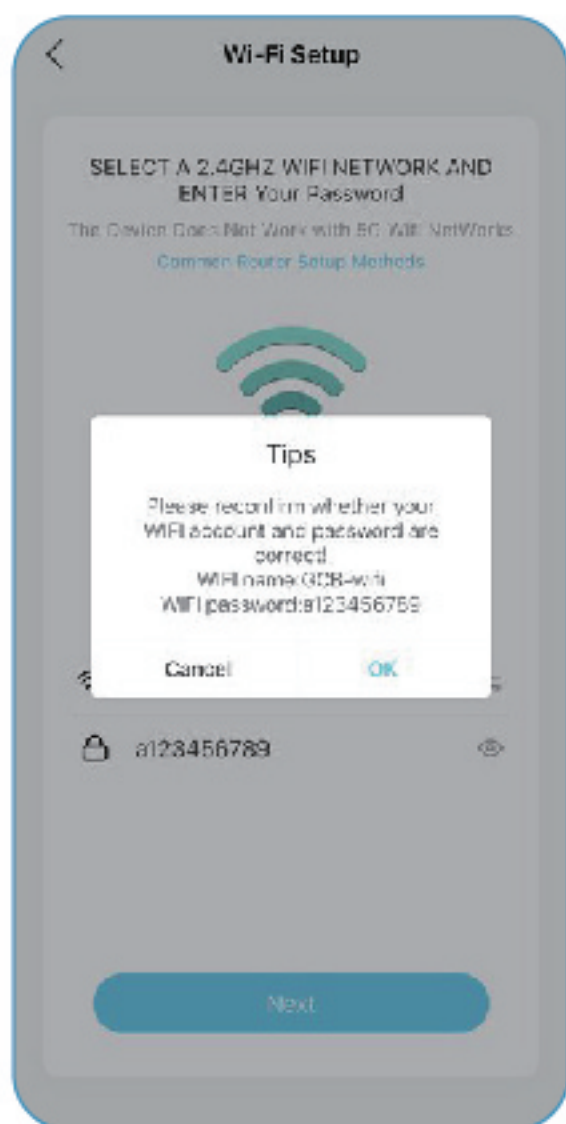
Wi-Fi Setup

SELECT A 2.4GHZ WIFI NETWORK AND ENTER Your Password

The Device Does Not Work with 5G WiFi NetWorks

Common Router Setup Methods

Tips

Please reconfirm whether your WIFI account and password are correct!
WIFI name:GOB-wifi
WIFI password:a123456789

Cancel OK

a123456789

Next